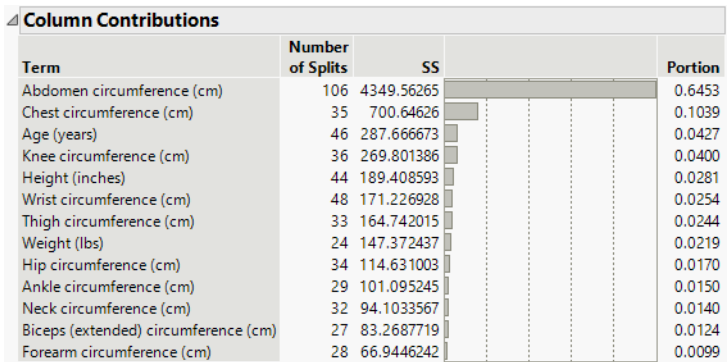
Column Contributions

| Term | Number of Splits | SS | | Portion |
|---|---|---|---|---|
| Abdomen circumference (cm) | 106 | 4349.56265 | | 0.6453 |
| Chest circumference (cm) | 35 | 700.64626 | | 0.1039 |
| Age (years) | 46 | 287.666673 | | 0.0427 |
| Knee circumference (cm) | 36 | 269.801386 | | 0.0400 |
| Height (inches) | 44 | 189.408593 | | 0.0281 |
| Wrist circumference (cm) | 48 | 171.226928 | | 0.0254 |
| Thigh circumference (cm) | 33 | 164.742015 | | 0.0244 |
| Weight (lbs) | 24 | 147.372437 | | 0.0219 |
| Hip circumference (cm) | 34 | 114.631003 | | 0.0170 |
| Ankle circumference (cm) | 29 | 101.095245 | | 0.0150 |
| Neck circumference (cm) | 32 | 94.1033567 | | 0.0140 |
| Biceps (extended) circumference (cm) | 27 | 83.2687719 | | 0.0124 |
| Forearm circumference (cm) | 28 | 66.9446242 | | 0.0099 |